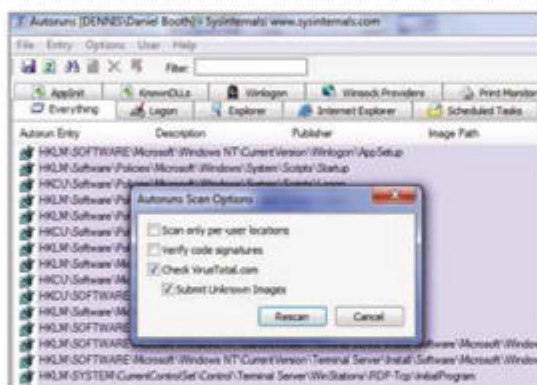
Autoruns [DENNIS\Daniel Booth] - Sysinternals: www.sysinternals.com

File Entry Options User Help

Filter:

AppInit | KnownDLLs | Winlogon | Winsock Providers | Print Monitors
Everything | Logon | Explorer | Internet Explorer | Scheduled Tasks

Autorun Entry | Description | Publisher | Image Path

HKLM\SOFTWARE\Microsoft\Windows NT\CurrentVersion\Winlogon\AppSetup
HKLM\Software\Policies\Microsoft\Windows\System\Scripts\Startup
HKCU\Software\Policies\Microsoft\Windows\System\Scripts\Logon
HKLM\Software\Po
HKCU\Software\Po
HKLM\Software\Po
HKLM\Software\Po
HKLM\Software\Mi
HKCU\SOFTWARE
HKLM\Software\Mi
HKLM\SOFTWARE
HKLM\SOFTWARE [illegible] Software\Microsoft\Windows
HKLM\SOFTWARE\Microsoft\Windows NT\CurrentVersion\Terminal Server\Install\Software\Microsoft\Windows
HKLM\SYSTEM\CurrentControlSet\Control\Terminal Server\WinStations\RDP-Tcp\InitialProgram

Autoruns Scan Options

Scan only per-user locations
Verify code signatures
Check VirusTotal.com
Submit Unknown Images

Rescan | Cancel